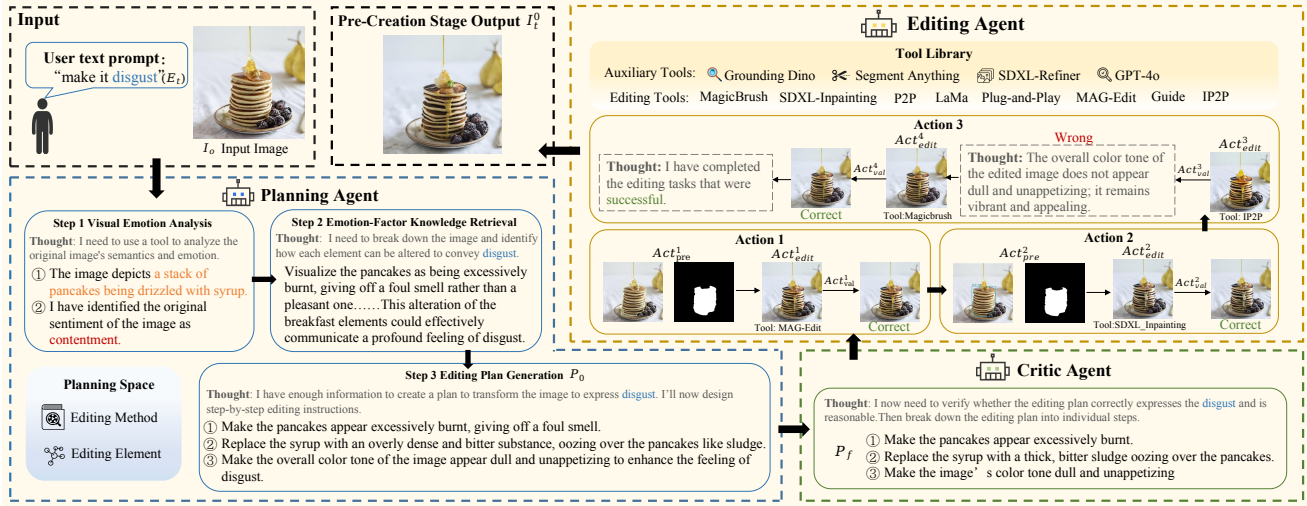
Input

User text prompt:
"make it disgust"$(E_t)$

$I_o$ Input Image

Pre-Creation Stage Output $I_t^0$

Editing Agent

Tool Library
Auxiliary Tools: Grounding Dino Segment Anything SDXL-Refiner GPT-4o
Editing Tools: MagicBrush SDXL-Inpainting P2P LaMa Plug-and-Play MAG-Edit Guide IP2P

Action 3

Thought: I have completed the editing tasks that were successful.

$Act_{val}^4$ $Act_{edit}^4$

Correct

Tool:Magicbrush

Wrong

Thought: The overall color tone of the edited image does not appear dull and unappetizing; it remains vibrant and appealing.

$Act_{val}^3$ $Act_{edit}^3$

Tool: IP2P

Action 1

$Act_{pre}^1$ $Act_{edit}^1$ $Act_{val}^1$

Tool: MAG-Edit

Correct

Action 2

$Act_{pre}^2$ $Act_{edit}^2$ $Act_{val}^2$

Tool:SDXL_Inpainting

Correct

Planning Agent

Step 1 Visual Emotion Analysis

Thought: I need to use a tool to analyze the original image's semantics and emotion.

① The image depicts a stack of pancakes being drizzled with syrup.

② I have identified the original sentiment of the image as contentment.

Step 2 Emotion-Factor Knowledge Retrieval

Thought: I need to break down the image and identify how each element can be altered to convey disgust.

Visualize the pancakes as being excessively burnt, giving off a foul smell rather than a pleasant one……This alteration of the breakfast elements could effectively communicate a profound feeling of disgust.

Planning Space

Editing Method

Editing Element

Step 3 Editing Plan Generation $P_0$

Thought: I have enough information to create a plan to transform the image to express disgust. I'll now design step-by-step editing instructions.

① Make the pancakes appear excessively burnt, giving off a foul smell.

② Replace the syrup with an overly dense and bitter substance, oozing over the pancakes like sludge.

③ Make the overall color tone of the image appear dull and unappetizing to enhance the feeling of disgust.

Critic Agent

Thought: I now need to verify whether the editing plan correctly expresses the disgust and is reasonable.Then break down the editing plan into individual steps.

$P_f$

① Make the pancakes appear excessively burnt.

② Replace the syrup with a thick, bitter sludge oozing over the pancakes.

③ Make the image's color tone dull and unappetizing